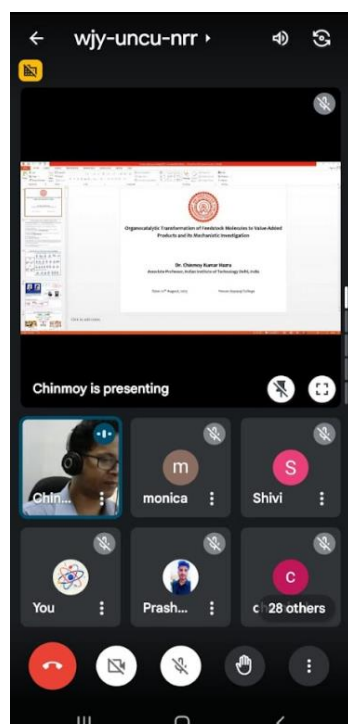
wjy-uncu-nrr ›

Organocatalytic Transformation of Feedstock Molecules to Value-Added Products and its Mechanistic Investigation

Dr. Chinmoy Kumar Hazra
Associate Professor, Indian Institute of Technology Delhi, India

Click to add notes

Chinmoy is presenting

Chin...

m
monica

S
Shivi

You

Prash...

c
c 28 others